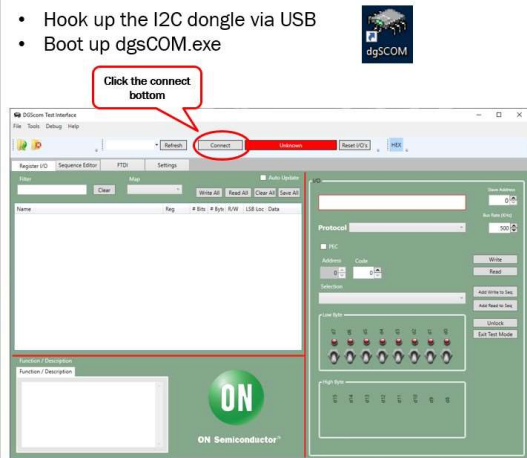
• Hook up the I2C dongle via USB
• Boot up dgsCOM.exe

dgSCOM

Click the connect bottom

DGScom Test Interface
File Tools Debug Help
Refresh Connect Unknown Reset I/O's HEX
Register I/O Sequence Editor FTDI Settings
Filter Map Auto Update
Clear Write All Read All Clear All Save All
Name Reg # Bits # Byts R/W LSB Loc Data
I/O
Slave Address
0
Bus Rate (KHz)
500
Protocol
PEC
Address Code
0 0
Write
Read
Selection
Add Write to Seq
Add Read to Seq
Low Byte
Unlock
Exit Test Mode
High Byte
Function / Description
Function / Description
ON
ON Semiconductor®